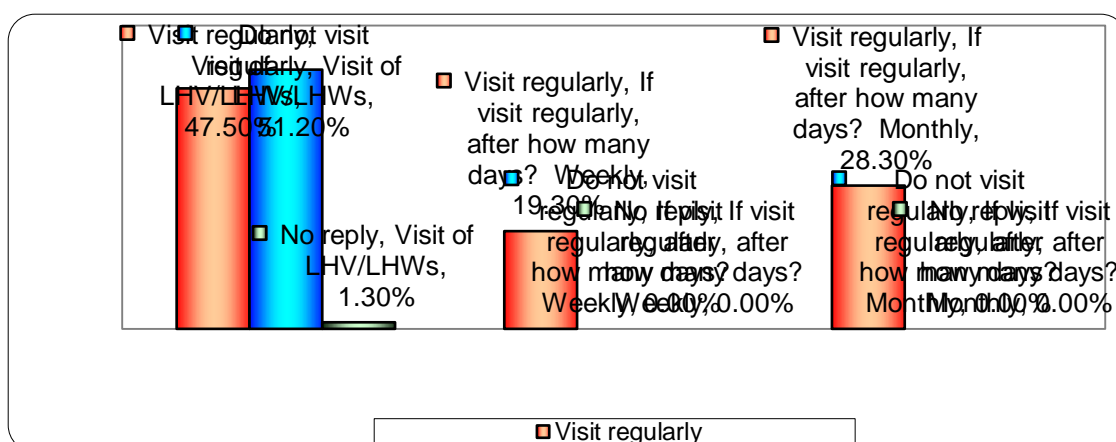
Visit regularly, Visit of LHV/LHWs, 47.50%

Do not visit regularly, Visit of LHV/LHWs, 51.20%

No reply, Visit of LHV/LHWs, 1.30%

Visit regularly, If visit regularly, after how many days? Weekly, 19.30%

Do not visit regularly, If visit regularly, after how many days? Weekly, 0.00%

No reply, If visit regularly, after how many days? Weekly, 0.00%

Visit regularly, If visit regularly, after how many days? Monthly, 28.30%

Do not visit regularly, If visit regularly, after how many days? Monthly, 0.00%

No reply, If visit regularly, after how many days? Monthly, 0.00%

Visit regularly